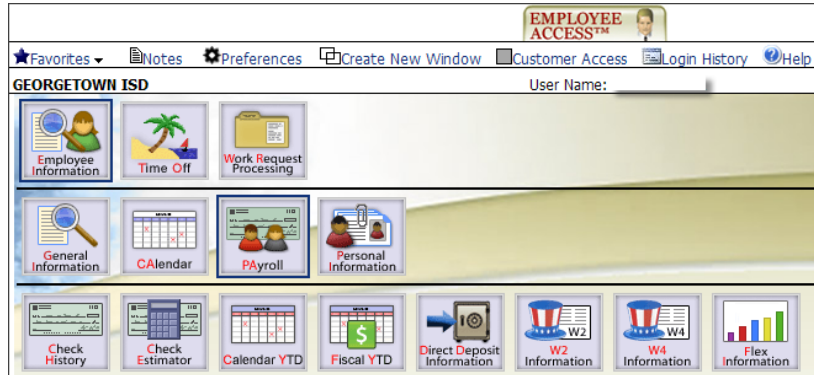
EMPLOYEE ACCESS™

Favorites Notes Preferences Create New Window Customer Access Login History Help

GEORGETOWN ISD

User Name:

Employee Information

Time Off

Work Request Processing

General Information

CAlendar

PAyroll

Personal Information

Check History

Check Estimator

Calendar YTD

Fiscal YTD

Direct Deposit Information

W2 Information

W4 Information

Flex Information